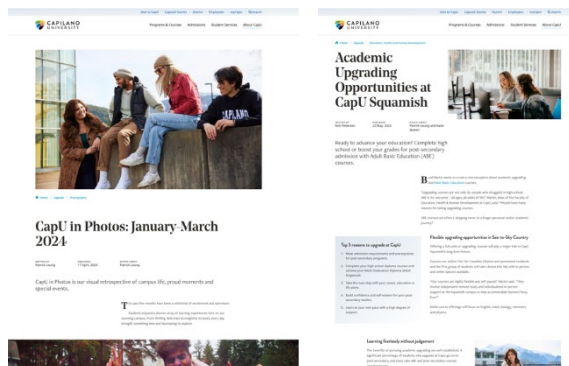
CAPILANO UNIVERSITY

Programs & Courses Admissions Student Services About CapU

CapU in Photos: January-March 2024

CapU in Photos is our visual retrospective of campus life, proud moments and special events.

CAPILANO UNIVERSITY

Programs & Courses Admissions Student Services About CapU

Academic Upgrading Opportunities at CapU Squamish

Ready to advance your education? Complete high school or boost your grades for post-secondary admission with Adult Basic Education (ABE) courses.

Top 5 reasons to upgrade at CapU

Flexible upgrading opportunities in Sea-to-Sky Country

Learning fearlessly without judgement